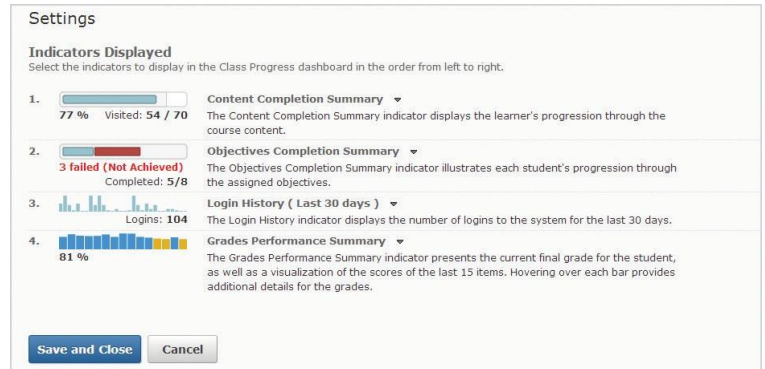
Settings

Indicators Displayed

Select the indicators to display in the Class Progress dashboard in the order from left to right.

1. 77 % Visited: 54 / 70

Content Completion Summary

The Content Completion Summary indicator displays the learner's progression through the course content.

2. 3 failed (Not Achieved) Completed: 5/8

Objectives Completion Summary

The Objectives Completion Summary indicator illustrates each student's progression through the assigned objectives.

3. Logins: 104

Login History ( Last 30 days )

The Login History indicator displays the number of logins to the system for the last 30 days.

4. 81 %

Grades Performance Summary

The Grades Performance Summary indicator presents the current final grade for the student, as well as a visualization of the scores of the last 15 items. Hovering over each bar provides additional details for the grades.

Save and Close Cancel